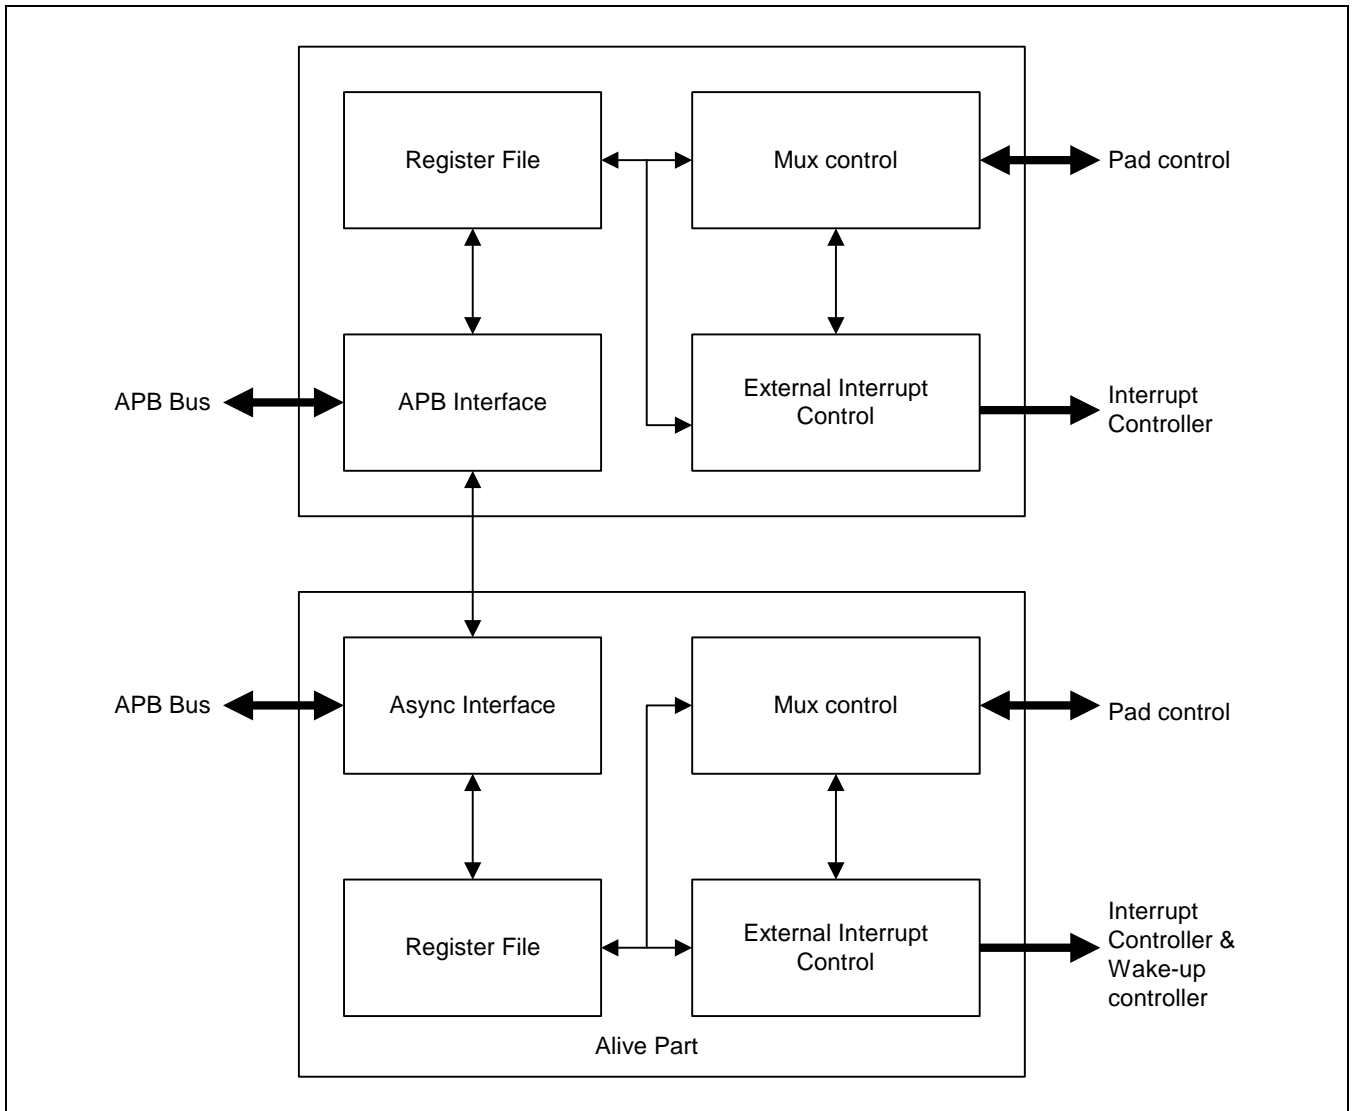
Register File

Mux control

Pad control

APB Bus

APB Interface

External Interrupt Control

Interrupt Controller

APB Bus

Async Interface

Mux control

Pad control

Register File

External Interrupt Control

Interrupt Controller & Wake-up controller

Alive Part